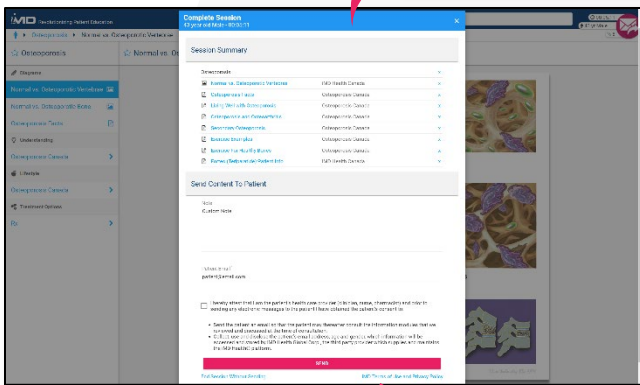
MD Revolutionizing Patient Education

Osteoporosis > Normal vs. Osteoporotic Vertebrae

Osteoporosis

Normal vs. O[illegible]

Diagnose

Normal vs. Osteoporotic Vertebrae

Normal vs. Osteoporotic Bone

Osteoporosis Facts

Understanding

Osteoporosis Canada

Lifestyle

Osteoporosis Canada

Treatment Options

Rx

Complete Session
43 year old Male - 00/00/11

Session Summary

Osteoporosis

| | | |
|---|---|---|
| Normal vs. Osteoporotic Vertebrae | IMD Health Canada | ✕ |
| Osteoporosis Facts | Osteoporosis Canada | ✕ |
| Living Well with Osteoporosis | Osteoporosis Canada | ✕ |
| Osteoporosis and Osteopenia | Osteoporosis Canada | ✕ |
| Secondary Osteoporosis | Osteoporosis Canada | ✕ |
| Exercise Examples | Osteoporosis Canada | ✕ |
| Exercise for Your Bones | Osteoporosis Canada | ✕ |
| Fosamax (Alendronate) Patient Info | IMD Health Canada | ✕ |

Send Content To Patient

Note
Custom Note

Patient Email
patient@email.com

I hereby attest that I am the patient's health care provider (Doctor, nurse, pharmacist) and wish to send my any electronic messages to the patient I have obtained the patient's consent to

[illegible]

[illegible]

SEND

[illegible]

IMD Terms of Use and Privacy Policy